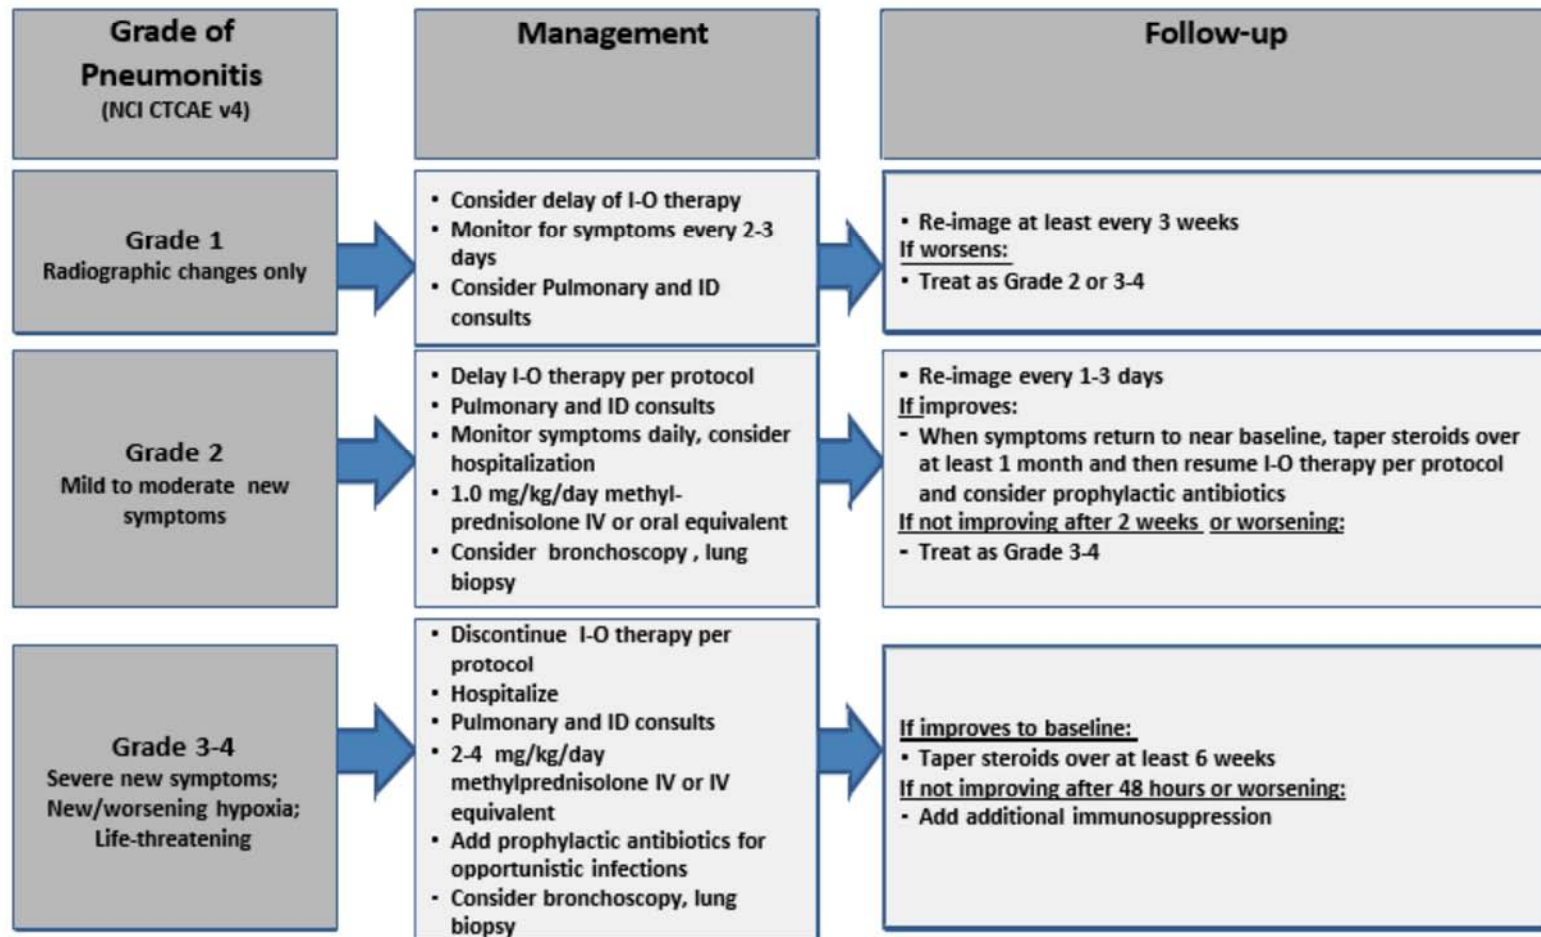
| Grade of Pneumonitis (NCI CTCAE v4) | Management | Follow-up |
|---|---|---|
| Grade 1 Radiographic changes only | • Consider delay of I-O therapy • Monitor for symptoms every 2-3 days • Consider Pulmonary and ID consults | • Re-image at least every 3 weeks If worsens: • Treat as Grade 2 or 3-4 |
| Grade 2 Mild to moderate new symptoms | • Delay I-O therapy per protocol • Pulmonary and ID consults • Monitor symptoms daily, consider hospitalization • 1.0 mg/kg/day methylprednisolone IV or oral equivalent • Consider bronchoscopy , lung biopsy | • Re-image every 1-3 days If improves: • When symptoms return to near baseline, taper steroids over at least 1 month and then resume I-O therapy per protocol and consider prophylactic antibiotics If not improving after 2 weeks or worsening: • Treat as Grade 3-4 |
| Grade 3-4 Severe new symptoms; New/worsening hypoxia; Life-threatening | • Discontinue I-O therapy per protocol • Hospitalize • Pulmonary and ID consults • 2-4 mg/kg/day methylprednisolone IV or IV equivalent • Add prophylactic antibiotics for opportunistic infections • Consider bronchoscopy, lung biopsy | If improves to baseline: • Taper steroids over at least 6 weeks If not improving after 48 hours or worsening: • Add additional immunosuppression |